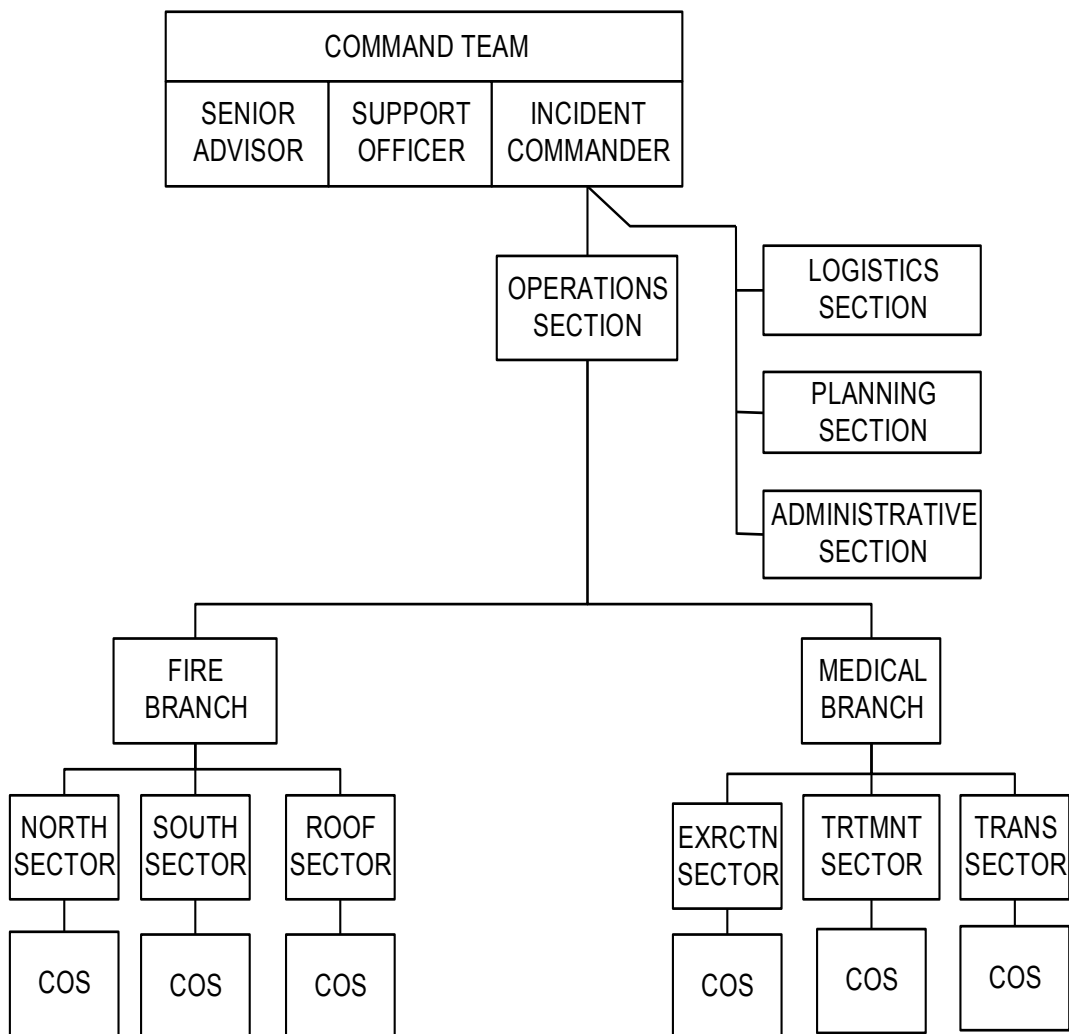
COMMAND TEAM

SENIOR ADVISOR

SUPPORT OFFICER

INCIDENT COMMANDER

OPERATIONS SECTION

LOGISTICS SECTION

PLANNING SECTION

ADMINISTRATIVE SECTION

FIRE BRANCH

MEDICAL BRANCH

NORTH SECTOR

SOUTH SECTOR

ROOF SECTOR

EXRCTN SECTOR

TRTMNT SECTOR

TRANS SECTOR

COS

COS

COS

COS

COS

COS